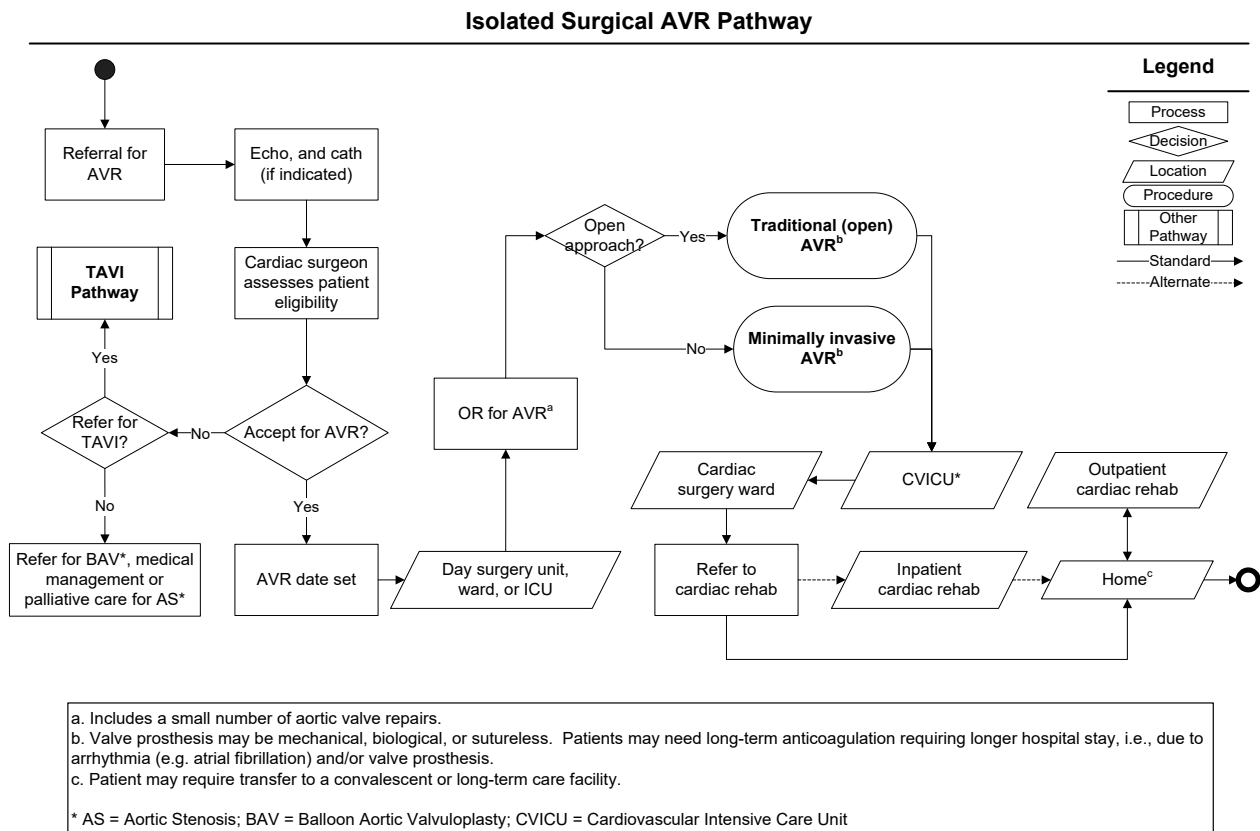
Isolated Surgical AVR Pathway

Legend
Process
Decision
Location
Procedure
Other Pathway
Standard
Alternate

Referral for AVR

Echo, and cath (if indicated)

Cardiac surgeon assesses patient eligibility

Accept for AVR?

No

Refer for TAVI?

Yes

TAVI Pathway

No

Refer for BAV*, medical management or palliative care for AS*

Yes

AVR date set

Day surgery unit, ward, or ICU

OR for AVR$^{a}$

Open approach?

Yes

Traditional (open) AVR$^{b}$

No

Minimally invasive AVR$^{b}$

CVICU*

Cardiac surgery ward

Refer to cardiac rehab

Inpatient cardiac rehab

Home$^{c}$

Outpatient cardiac rehab

a. Includes a small number of aortic valve repairs.
b. Valve prosthesis may be mechanical, biological, or sutureless. Patients may need long-term anticoagulation requiring longer hospital stay, i.e., due to arrhythmia (e.g. atrial fibrillation) and/or valve prosthesis.
c. Patient may require transfer to a convalescent or long-term care facility.

* AS = Aortic Stenosis; BAV = Balloon Aortic Valvuloplasty; CVICU = Cardiovascular Intensive Care Unit